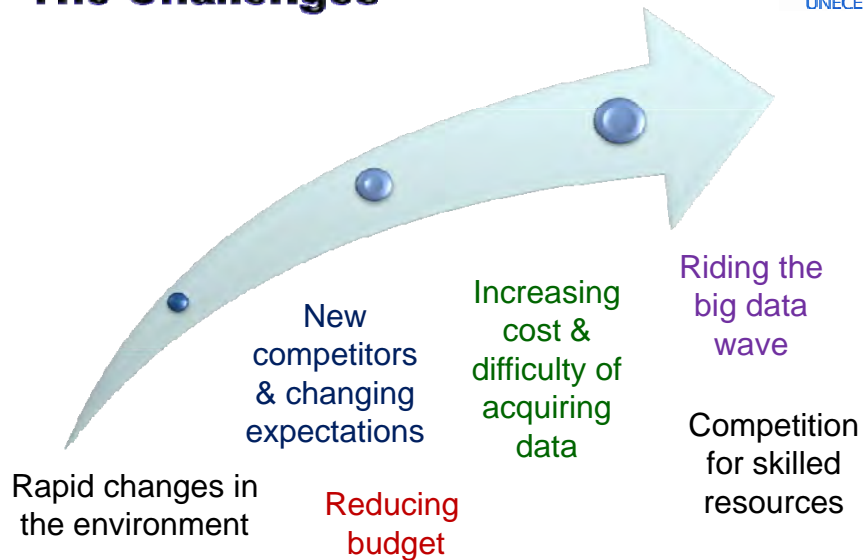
The Challenges

UNECE

New competitors & changing expectations

Increasing cost & difficulty of acquiring data

Riding the big data wave

Competition for skilled resources

Rapid changes in the environment

Reducing budget